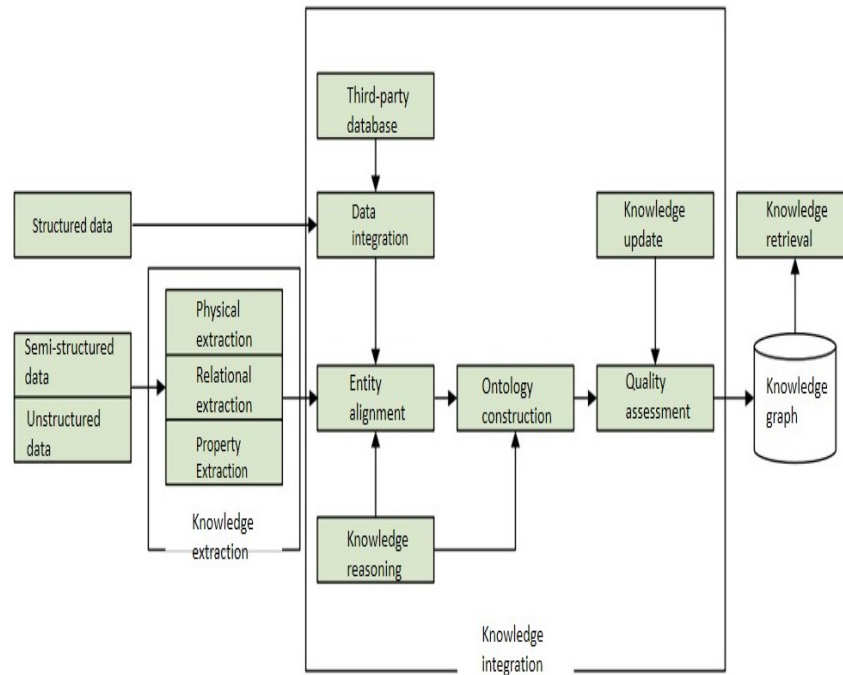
Third-party database

Structured data

Data integration

Knowledge update

Knowledge retrieval

Physical extraction

Relational extraction

Property Extraction

Semi-structured data

Unstructured data

Entity alignment

Ontology construction

Quality assessment

Knowledge graph

Knowledge extraction

Knowledge reasoning

Knowledge integration